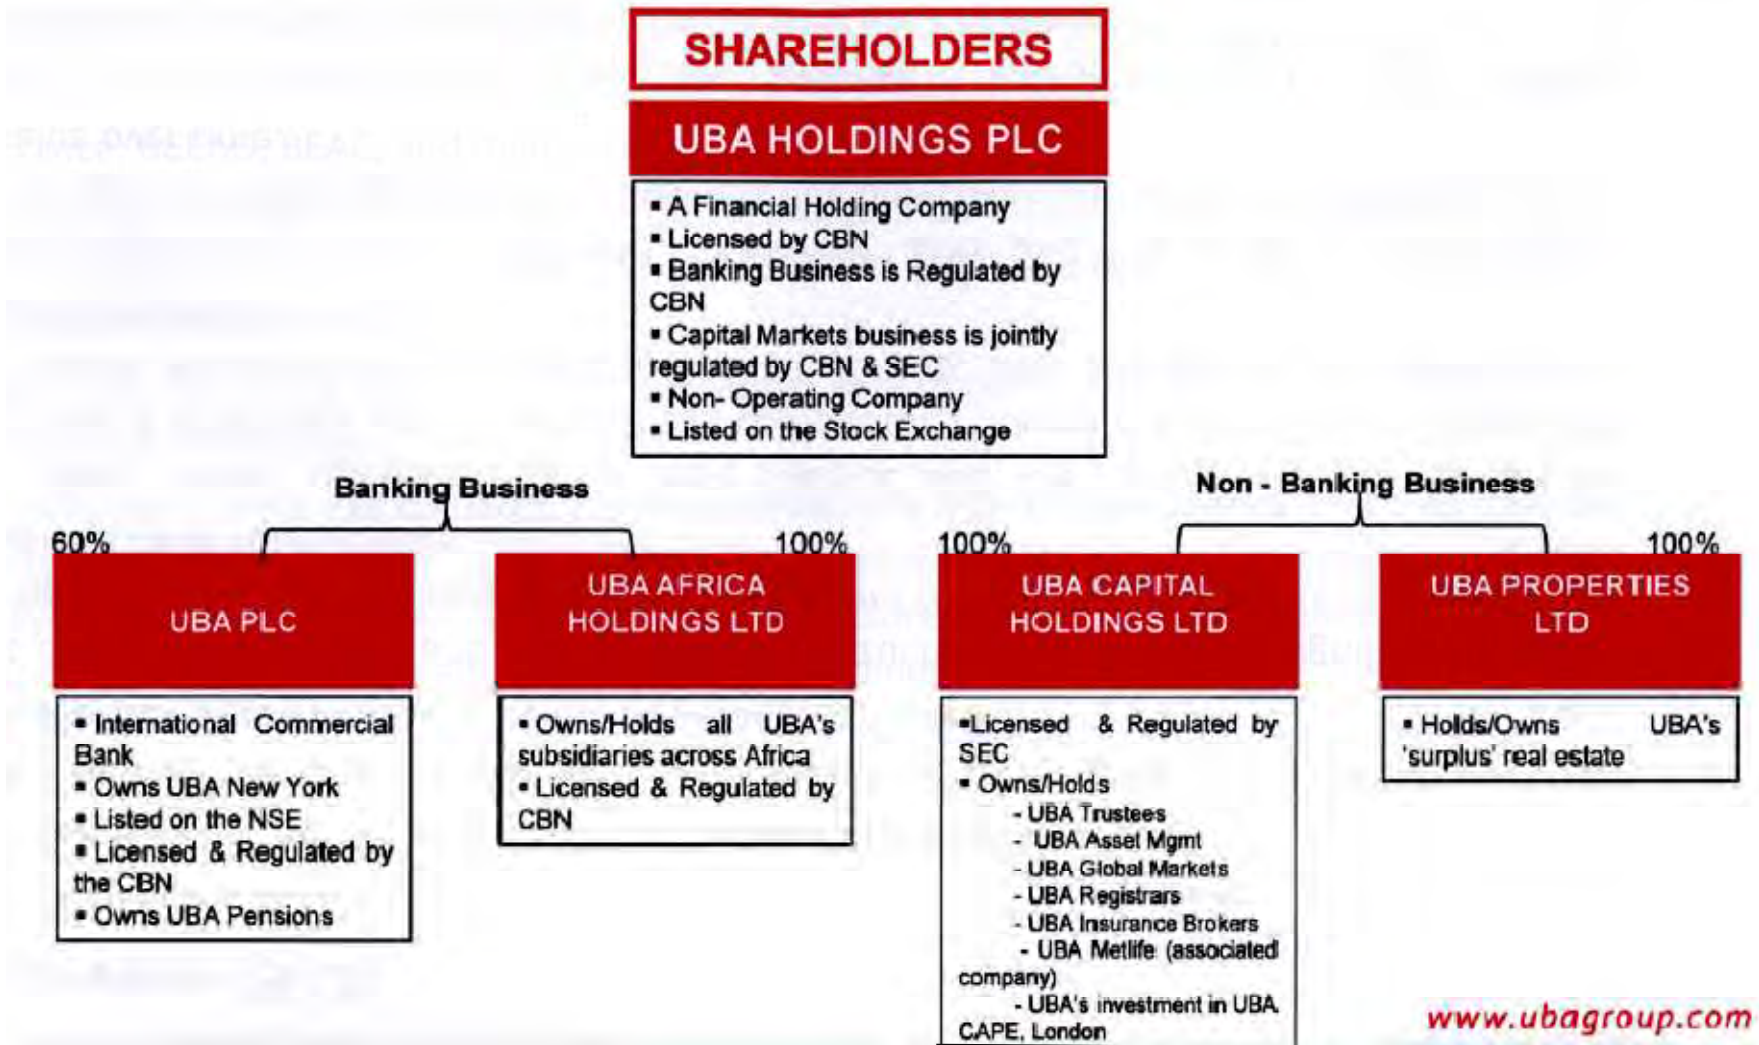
SHAREHOLDERS

UBA HOLDINGS PLC

▪ A Financial Holding Company
▪ Licensed by CBN
▪ Banking Business is Regulated by CBN
▪ Capital Markets business is jointly regulated by CBN & SEC
▪ Non- Operating Company
▪ Listed on the Stock Exchange

Banking Business

Non - Banking Business

60%

UBA PLC

▪ International Commercial Bank
▪ Owns UBA New York
▪ Listed on the NSE
▪ Licensed & Regulated by the CBN
▪ Owns UBA Pensions

100%

UBA AFRICA HOLDINGS LTD

▪ Owns/Holds all UBA's subsidiaries across Africa
▪ Licensed & Regulated by CBN

100%

UBA CAPITAL HOLDINGS LTD

▪Licensed & Regulated by SEC
▪ Owns/Holds
- UBA Trustees
- UBA Asset Mgmt
- UBA Global Markets
- UBA Registrars
- UBA Insurance Brokers
- UBA Metlife (associated company)
- UBA's investment in UBA CAPE, London

100%

UBA PROPERTIES LTD

▪ Holds/Owns UBA's 'surplus' real estate

www.ubagroup.com